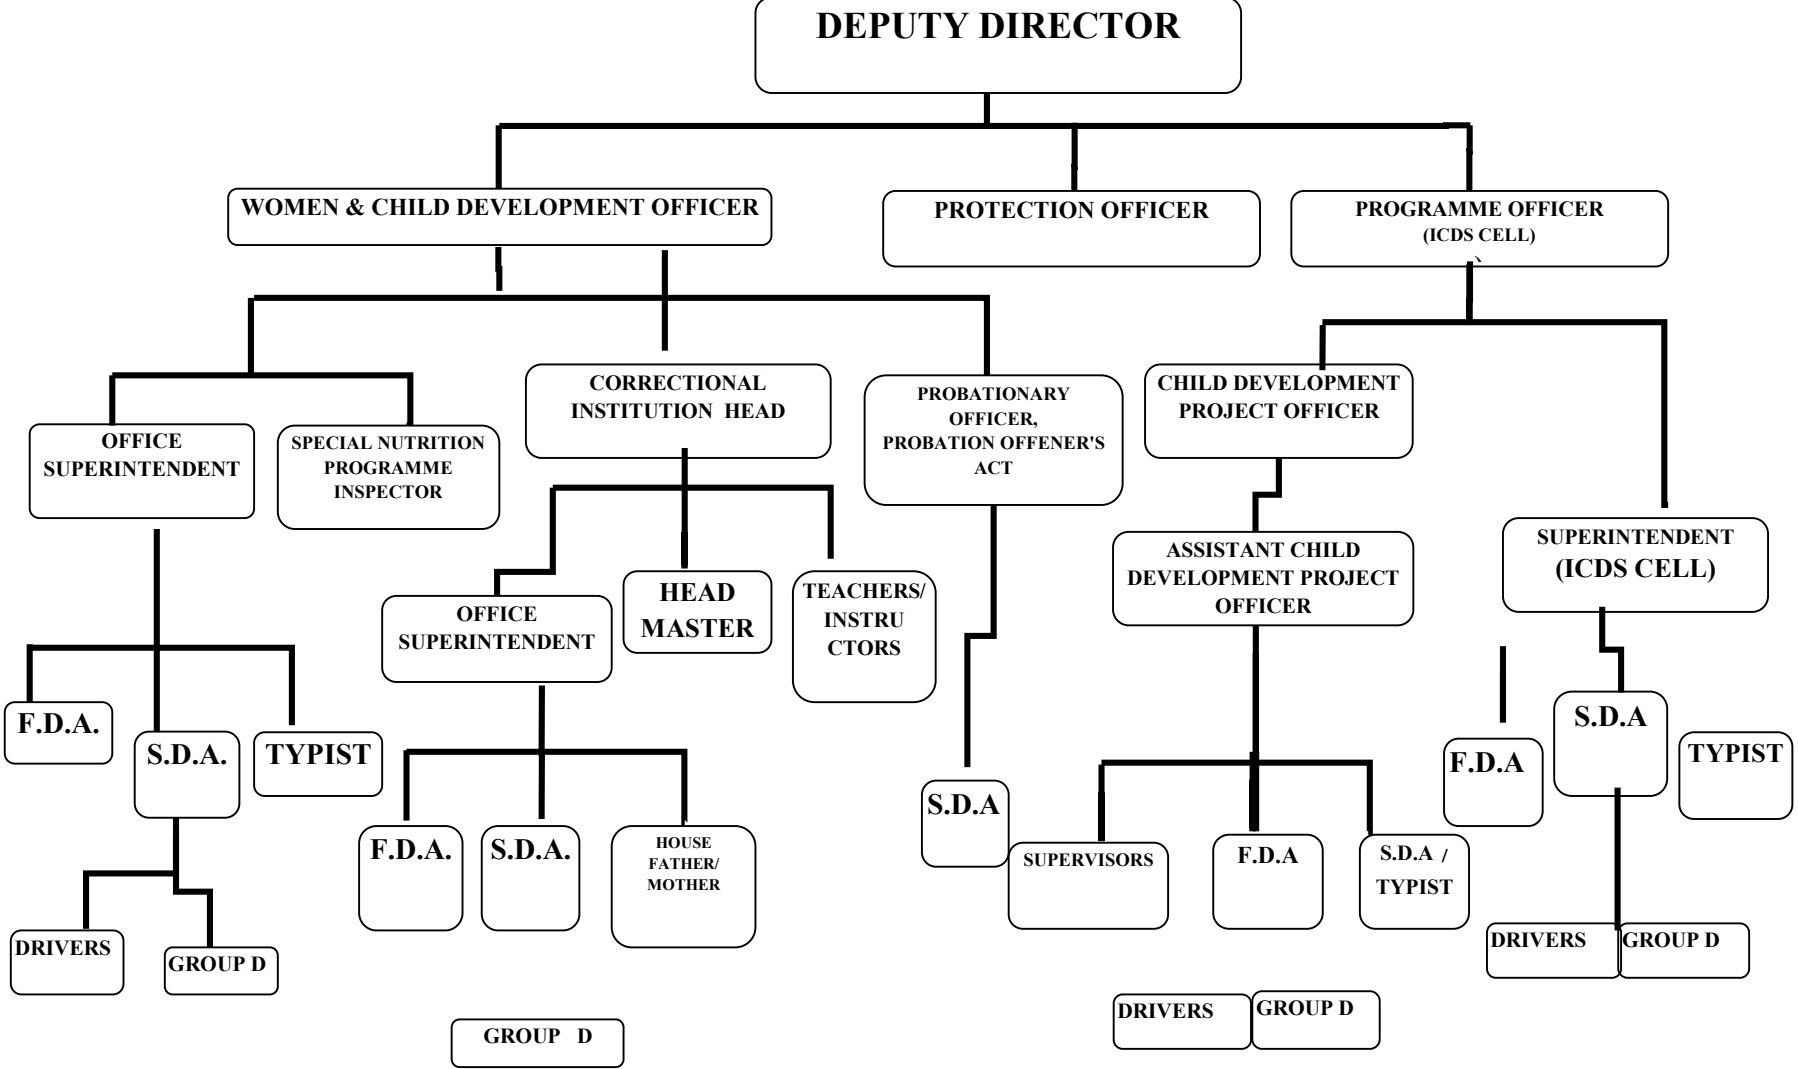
DEPUTY DIRECTOR

WOMEN & CHILD DEVELOPMENT OFFICER

PROTECTION OFFICER

PROGRAMME OFFICER (ICDS CELL)

OFFICE SUPERINTENDENT

SPECIAL NUTRITION PROGRAMME INSPECTOR

CORRECTIONAL INSTITUTION HEAD

PROBATIONARY OFFICER, PROBATION OFFENER'S ACT

CHILD DEVELOPMENT PROJECT OFFICER

ASSISTANT CHILD DEVELOPMENT PROJECT OFFICER

SUPERINTENDENT (ICDS CELL)

OFFICE SUPERINTENDENT

HEAD MASTER

TEACHERS/ INSTRU CTORS

F.D.A.

S.D.A.

TYPIST

DRIVERS

GROUP D

F.D.A.

S.D.A.

HOUSE FATHER/ MOTHER

GROUP D

S.D.A

SUPERVISORS

F.D.A

S.D.A / TYPIST

DRIVERS

GROUP D

F.D.A

S.D.A

TYPIST

DRIVERS

GROUP D